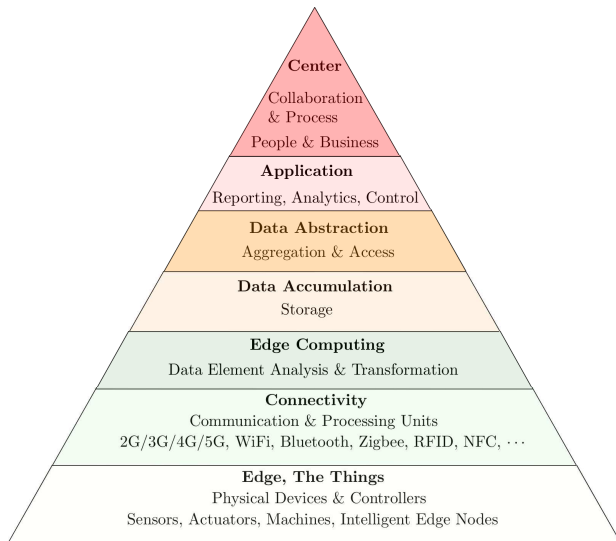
Center

Collaboration & Process

People & Business

Application

Reporting, Analytics, Control

Data Abstraction

Aggregation & Access

Data Accumulation

Storage

Edge Computing

Data Element Analysis & Transformation

Connectivity

Communication & Processing Units

2G/3G/4G/5G, WiFi, Bluetooth, Zigbee, RFID, NFC, $\cdots$

Edge, The Things

Physical Devices & Controllers

Sensors, Actuators, Machines, Intelligent Edge Nodes